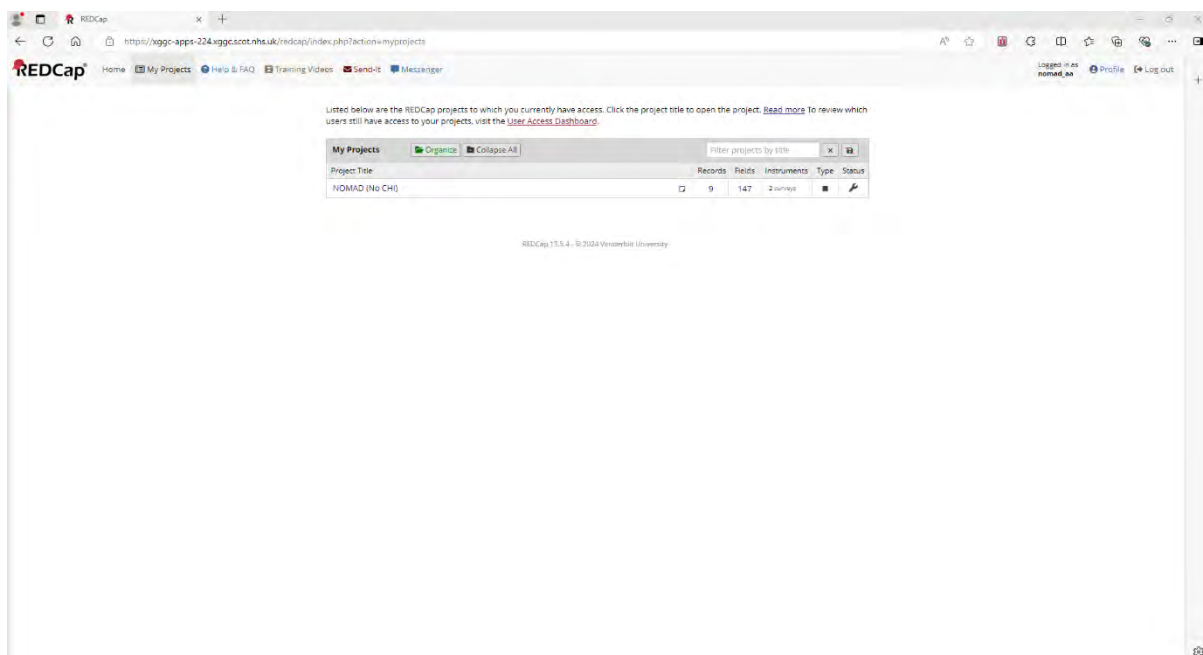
REDCap

https://xggc-apps-224.xggc.scot.nhs.uk/redcap/index.php?action=myprojects

REDCap Home My Projects Help & FAQ Training Videos Send-It Messenger

Logged in as nomad_aa Profile Log out

Listed below are the REDCap projects to which you currently have access. Click the project title to open the project. Read more To review which users still have access to your projects, visit the User Access Dashboard.

My Projects Organize Collapse All Filter projects by title

| Project Title | Records | Fields | Instruments | Type | Status |
|---|---|---|---|---|---|
| NOMAD (No CHI) | 9 | 147 | 2 surveys | | |

REDCap 13.5.4 - © 2024 Vanderbilt University